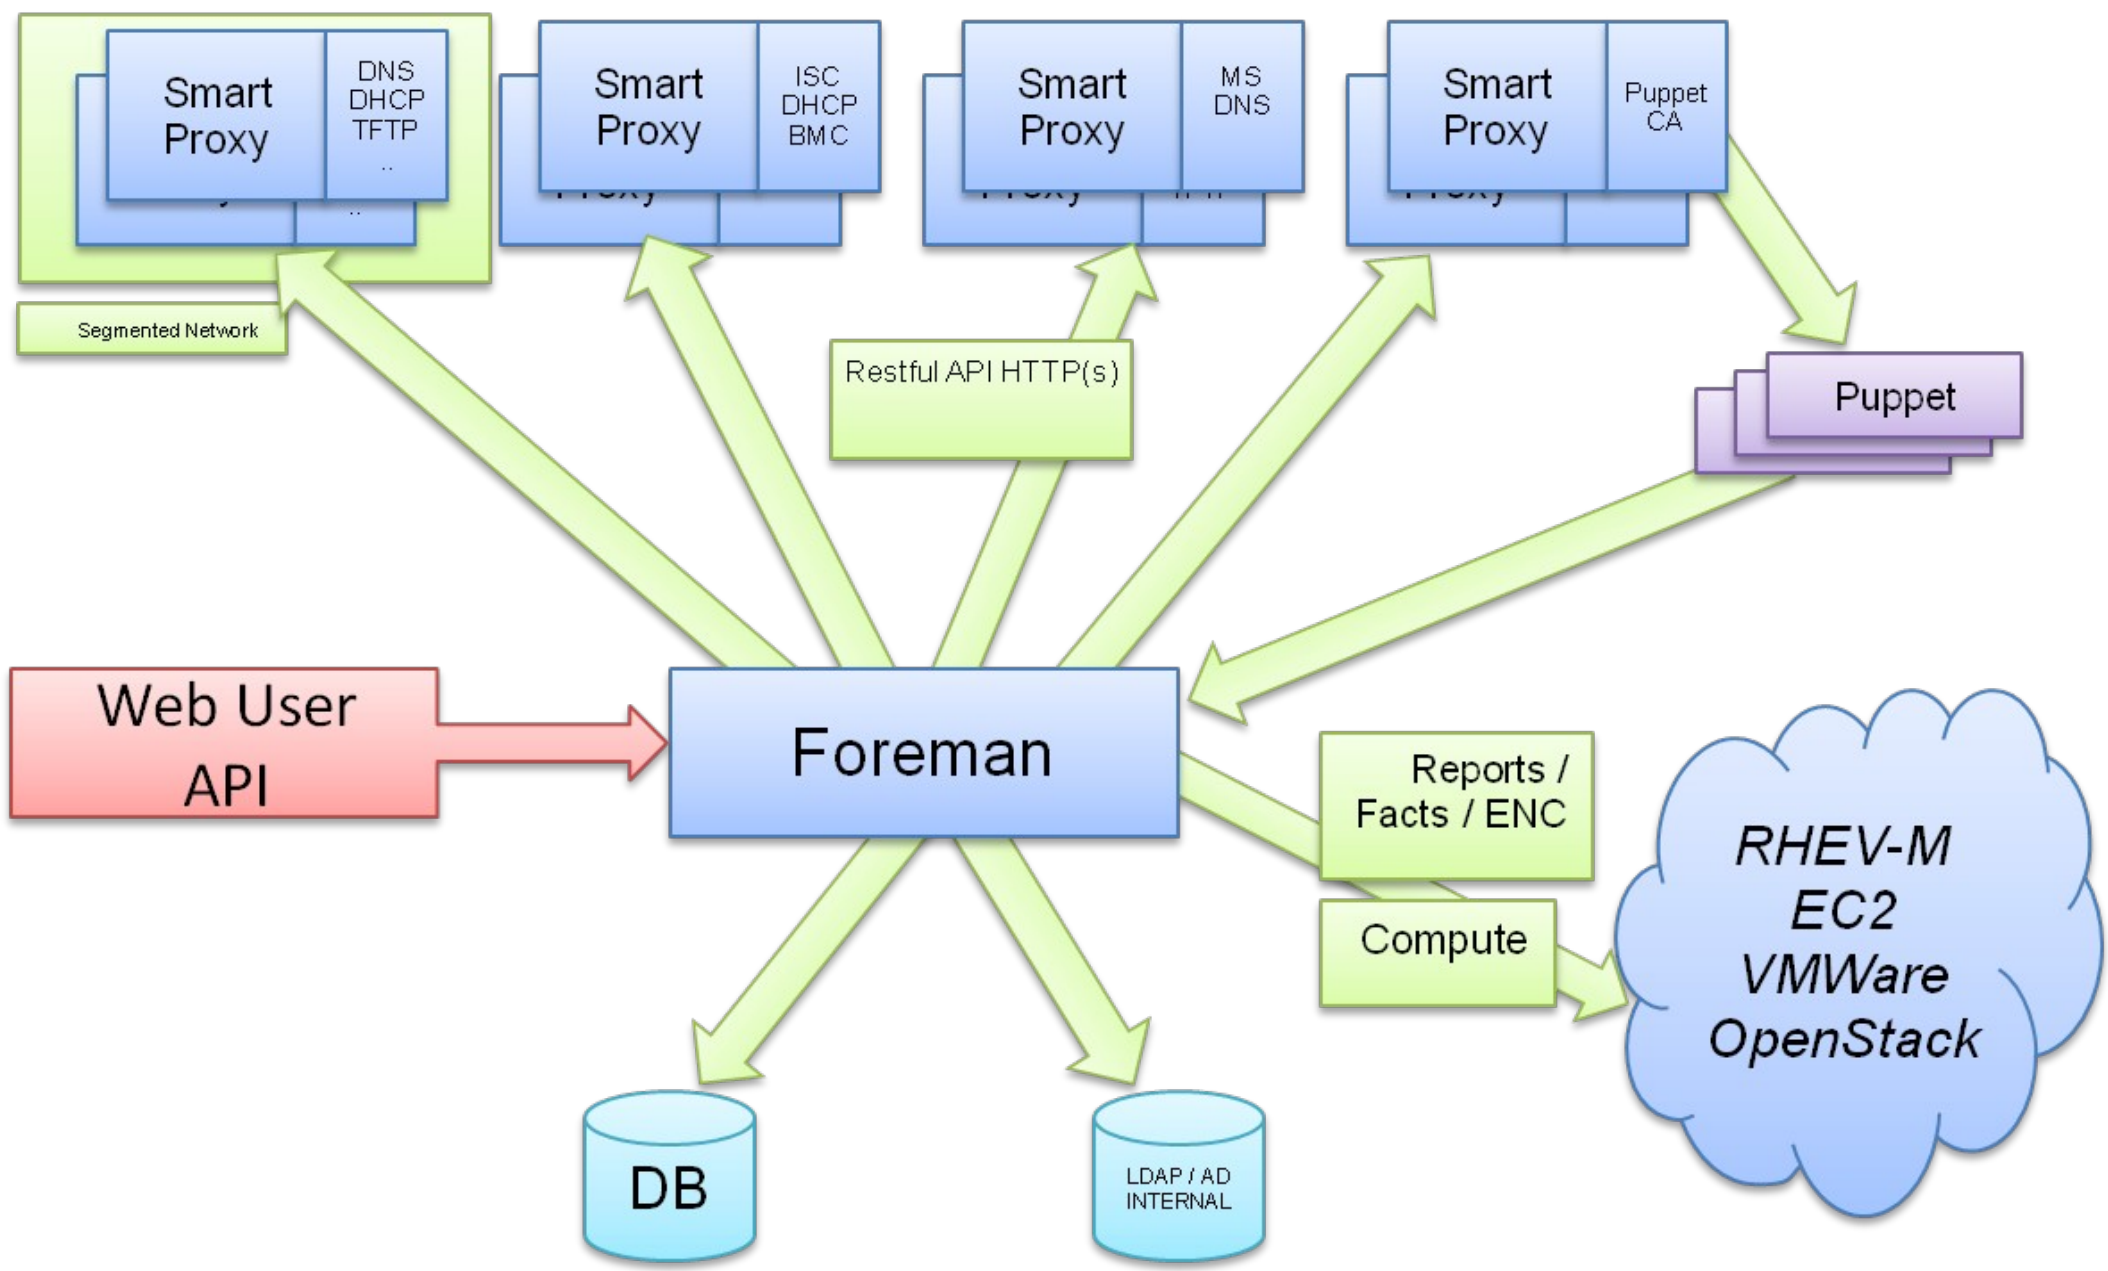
Smart Proxy

DNS
DHCP
TFTP
..

Segmented Network

Smart Proxy

ISC
DHCP
BMC

Smart Proxy

MS
DNS

Smart Proxy

Puppet
CA

Restful API HTTP(s)

Puppet

Web User
API

Foreman

Reports /
Facts / ENC

Compute

RHEV-M
EC2
VMWare
OpenStack

DB

LDAP / AD
INTERNAL